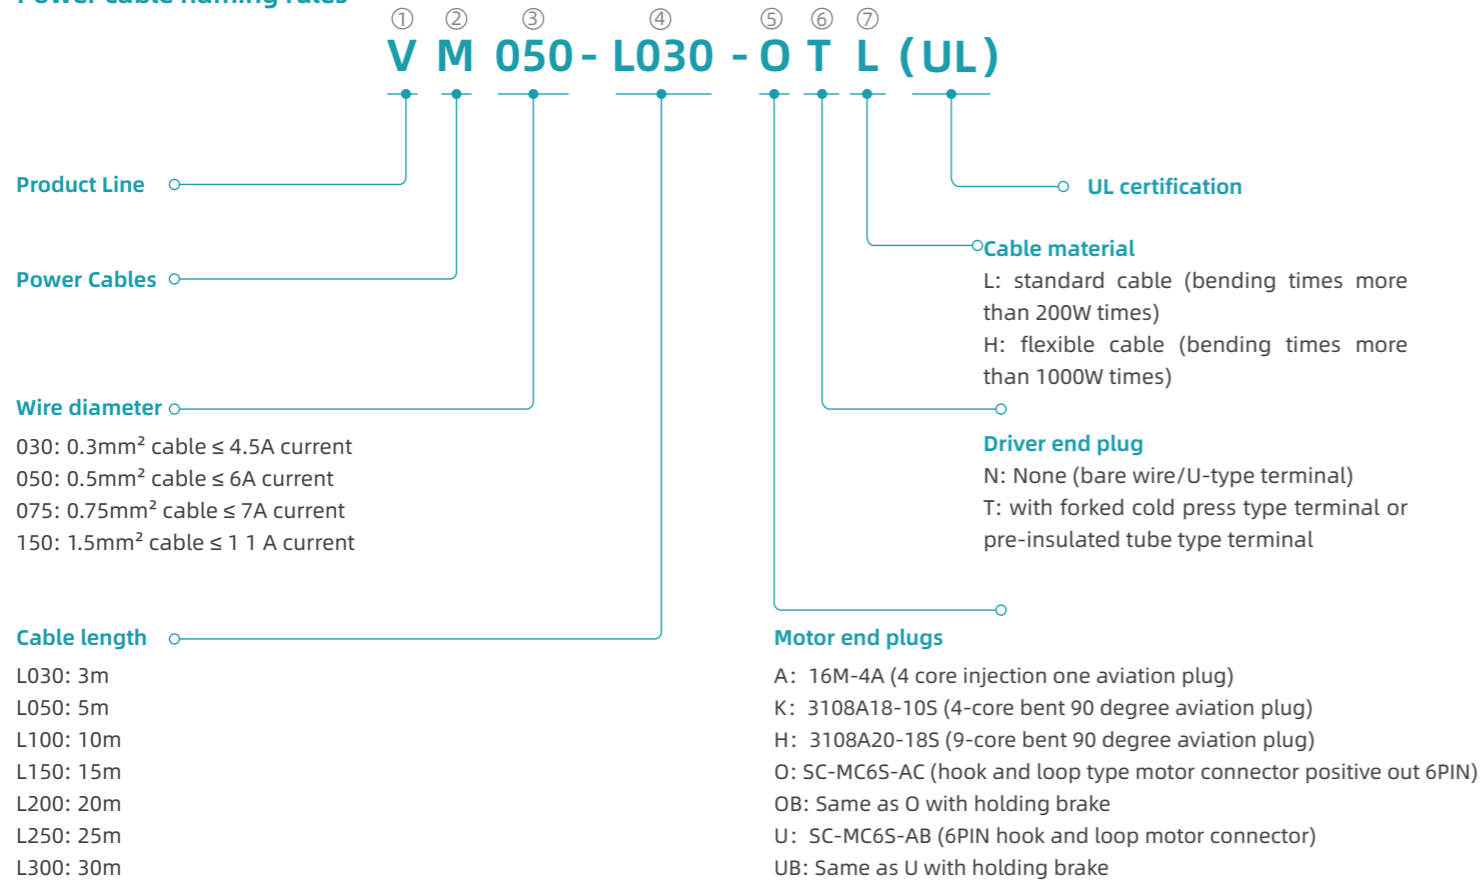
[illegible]

① ② ③ ④ ⑤ ⑥ ⑦

V M 050 - L030 - O T L (UL)

Product Line

Power Cables

Wire diameter

030: 0.3mm² cable ≤ 4.5A current
050: 0.5mm² cable ≤ 6A current
075: 0.75mm² cable ≤ 7A current
150: 1.5mm² cable ≤ 1 1 A current

Cable length

L030: 3m
L050: 5m
L100: 10m
L150: 15m
L200: 20m
L250: 25m
L300: 30m

UL certification

Cable material
L: standard cable (bending times more than 200W times)
H: flexible cable (bending times more than 1000W times)

Driver end plug
N: None (bare wire/U-type terminal)
T: with forked cold press type terminal or pre-insulated tube type terminal

Motor end plugs
A: 16M-4A (4 core injection one aviation plug)
K: 3108A18-10S (4-core bent 90 degree aviation plug)
H: 3108A20-18S (9-core bent 90 degree aviation plug)
O: SC-MC6S-AC (hook and loop type motor connector positive out 6PIN)
OB: Same as O with holding brake
U: SC-MC6S-AB (6PIN hook and loop motor connector)
UB: Same as U with holding brake